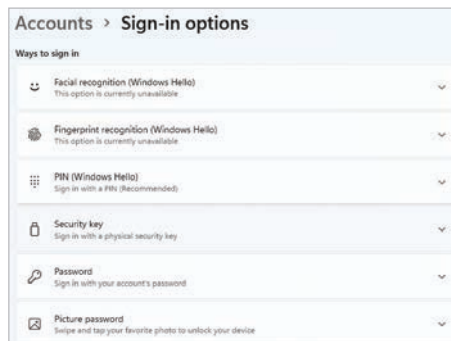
Accounts › Sign-in options

Ways to sign in

Facial recognition (Windows Hello)
This option is currently unavailable

Fingerprint recognition (Windows Hello)
This option is currently unavailable

PIN (Windows Hello)
Sign in with a PIN (Recommended)

Security key
Sign in with a physical security key

Password
Sign in with your account's password

Picture password
Swipe and tap your favorite photo to unlock your device